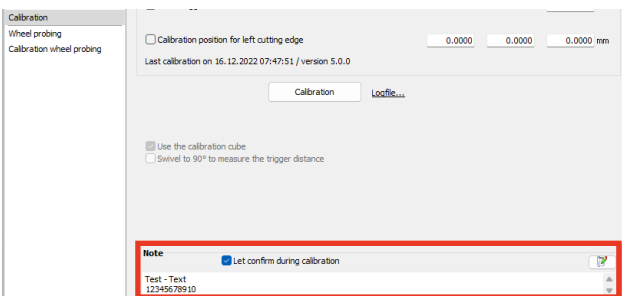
Calibration
Wheel probing
Calibration wheel probing

Calibration position for left cutting edge 0.0000 0.0000 0.0000 mm
Last calibration on 16.12.2022 07:47:51 / version 5.0.0

Calibration Logfile...

Use the calibration cube
Swivel to 90° to measure the trigger distance

Note
Let confirm during calibration
Test - Text
12345678910